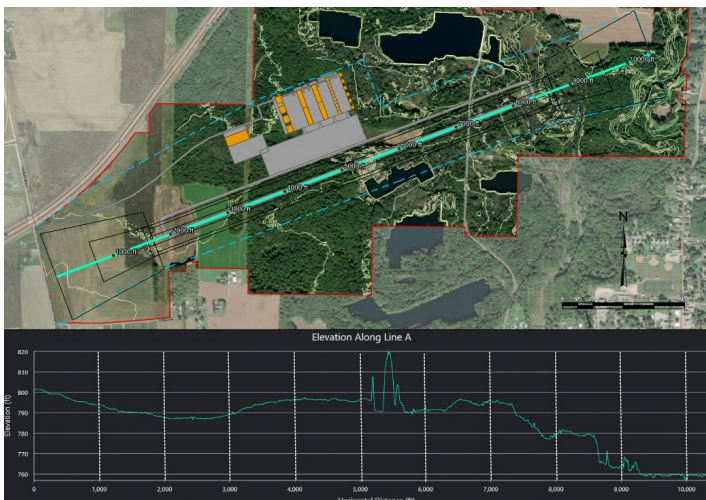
1000 ft
2000 ft
3000 ft
4000 ft
5000 ft
6000 ft
7000 ft
8000 ft
9000 ft
10000 ft
N

Elevation Along Line A

Elevation (ft)
820
810
800
790
780
770
760

0
1,000
2,000
3,000
4,000
5,000
6,000
7,000
8,000
9,000
10,000
Horizontal Distance (ft)